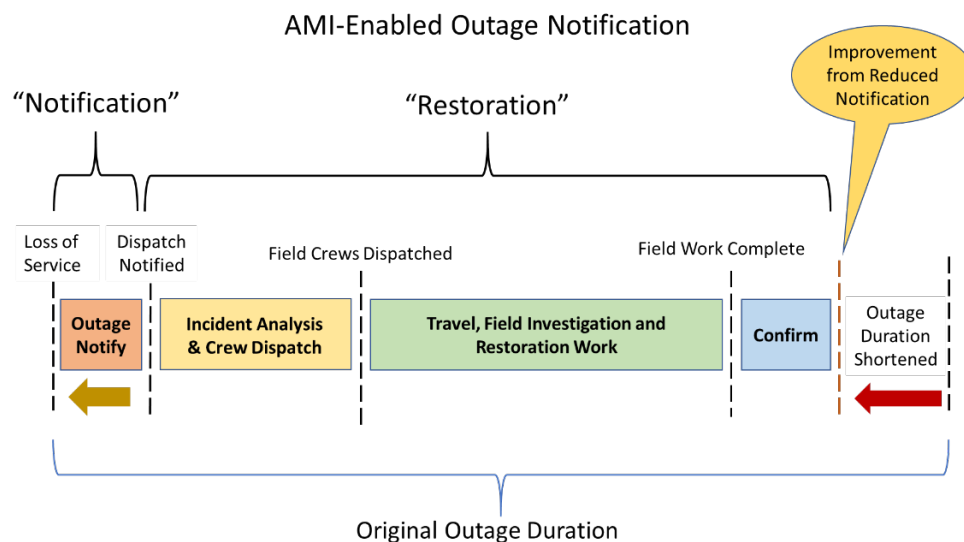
AMI-Enabled Outage Notification

Improvement from Reduced Notification

“Notification”

“Restoration”

Loss of Service

Dispatch Notified

Field Crews Dispatched

Field Work Complete

Outage Notify

Incident Analysis & Crew Dispatch

Travel, Field Investigation and Restoration Work

Confirm

Outage Duration Shortened

Original Outage Duration